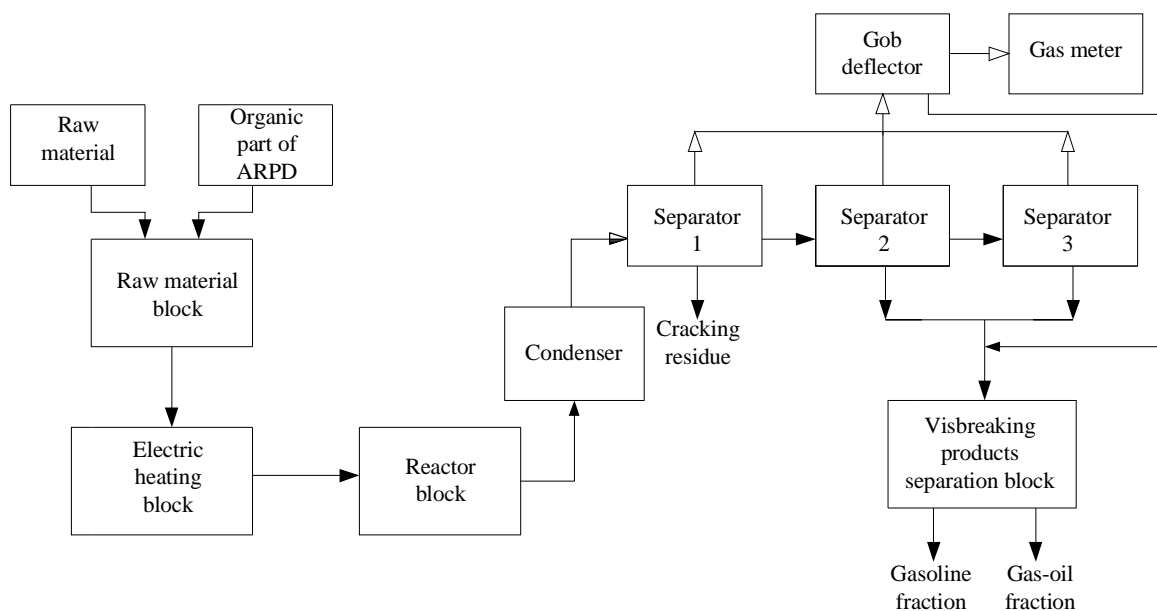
Gob deflector

Gas meter

Raw material

Organic part of ARPD

Separator 1

Separator 2

Separator 3

Raw material block

Cracking residue

Condenser

Electric heating block

Reactor block

Visbreaking products separation block

Gasoline fraction

Gas-oil fraction